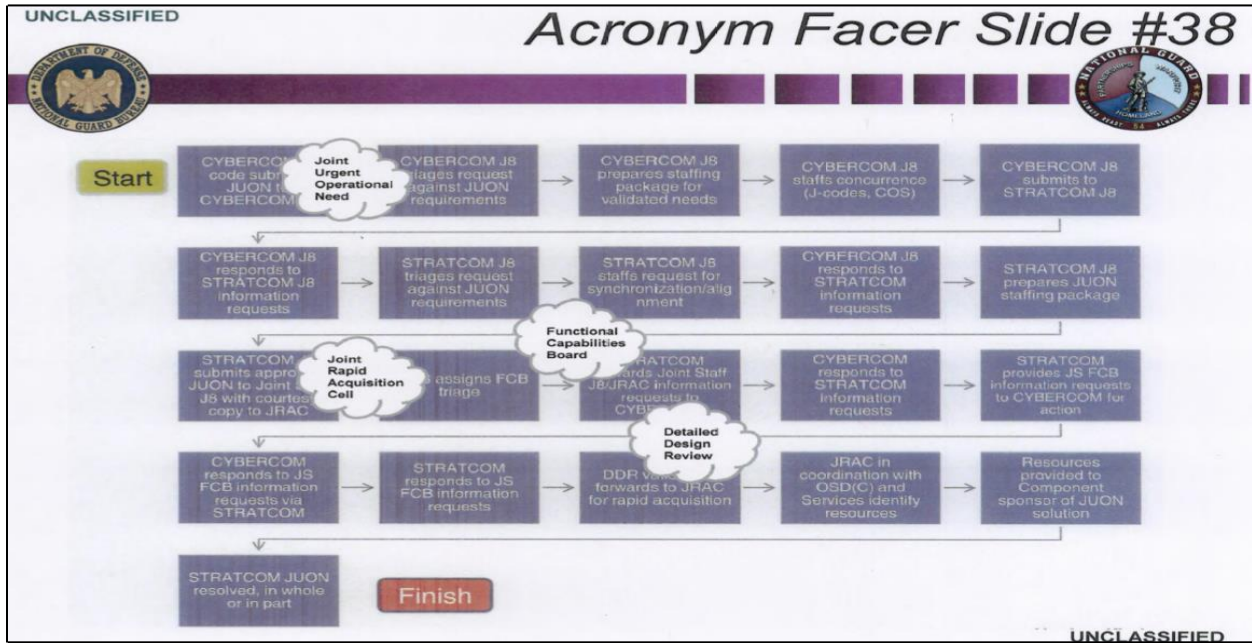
UNCLASSIFIED

Acronym Facer Slide #38

DEPARTMENT OF DEFENSE NATIONAL GUARD BUREAU

NATIONAL GUARD ALWAYS READY ALWAYS THERE HOMELAND 1636

Start

CYBERCOM code subm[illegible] JUON t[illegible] CYBERCOM

Joint Urgent Operational Need

CYBERCOM J8 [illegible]riages request against JUON requirements

CYBERCOM J8 prepares staffing package for validated needs

CYBERCOM J8 staffs concurrence (J-codes, COS)

CYBERCOM J8 submits to STRATCOM J8

CYBERCOM J8 responds to STRATCOM J8 information requests

STRATCOM J8 triages request against JUON requirements

STRATCOM J8 staffs request for synchronization/alig nment

CYBERCOM J8 responds to STRATCOM information requests

STRATCOM J8 prepares JUON staffing package

Functional Capabilities Board

STRATCOM submits appro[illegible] JUON to Joint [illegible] J8 with courtes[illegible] copy to JRAC

Joint Rapid Acquisition Cell

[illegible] assigns FCB triage

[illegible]RATCOM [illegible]ards Joint Staff J8/JRAC information requests to CYB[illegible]

CYBERCOM responds to STRATCOM information requests

STRATCOM provides JS FCB information requests to CYBERCOM for action

Detailed Design Review

CYBERCOM responds to JS FCB information requests via STRATCOM

STRATCOM responds to JS FCB information requests

DDR va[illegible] forwards to JRAC for rapid acquisition

JRAC in coordination with OSD(C) and Services identify resources

Resources provided to Component sponsor of JUON solution

STRATCOM JUON resolved, in whole or in part

Finish

UNCLASSIFIED